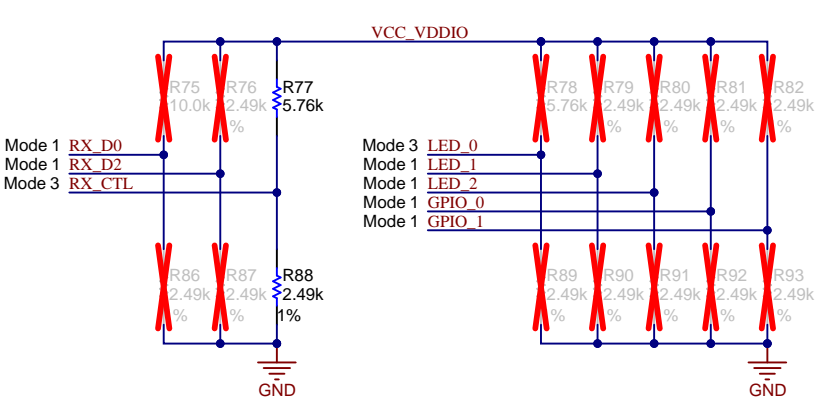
VCC_VDDIO

R75
10.0k

R76
2.49k
%

R77
5.76k

Mode 1 RX_D0
Mode 1 RX_D2
Mode 3 RX_CTL

R86
2.49k
%

R87
2.49k
%

R88
2.49k
1%

GND

R78
5.76k

R79
2.49k
%

R80
2.49k
%

R81
2.49k
%

R82
2.49k
%

Mode 3 LED_0
Mode 1 LED_1
Mode 1 LED_2
Mode 1 GPIO_0
Mode 1 GPIO_1

R89
2.49k
%

R90
2.49k
%

R91
2.49k
%

R92
2.49k
%

R93
2.49k
%

GND